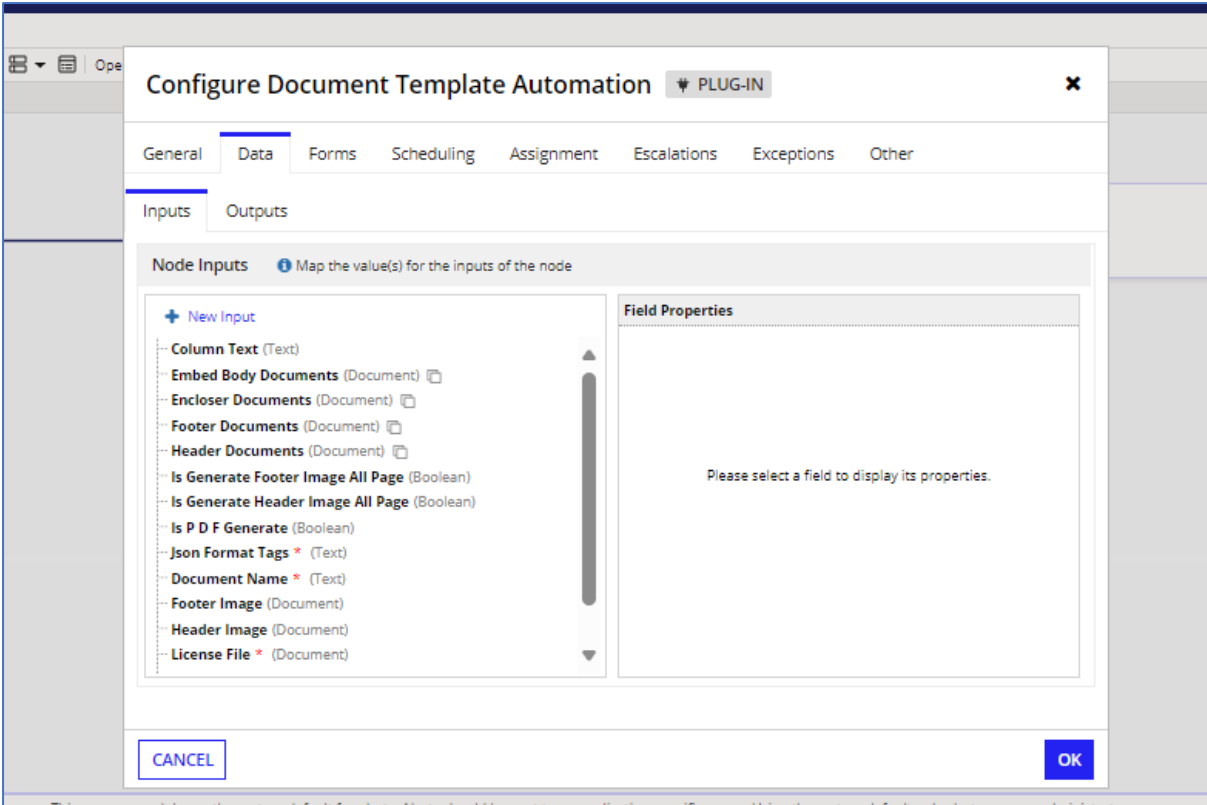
Ope

Configure Document Template Automation PLUG-IN

General Data Forms Scheduling Assignment Escalations Exceptions Other

Inputs Outputs

Node Inputs Map the value(s) for the inputs of the node

New Input

Column Text (Text)
Embed Body Documents (Document)
Encloser Documents (Document)
Footer Documents (Document)
Header Documents (Document)
Is Generate Footer Image All Page (Boolean)
Is Generate Header Image All Page (Boolean)
Is P D F Generate (Boolean)
Json Format Tags * (Text)
Document Name * (Text)
Footer Image (Document)
Header Image (Document)
License File * (Document)

Field Properties

Please select a field to display its properties.

CANCEL

OK

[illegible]